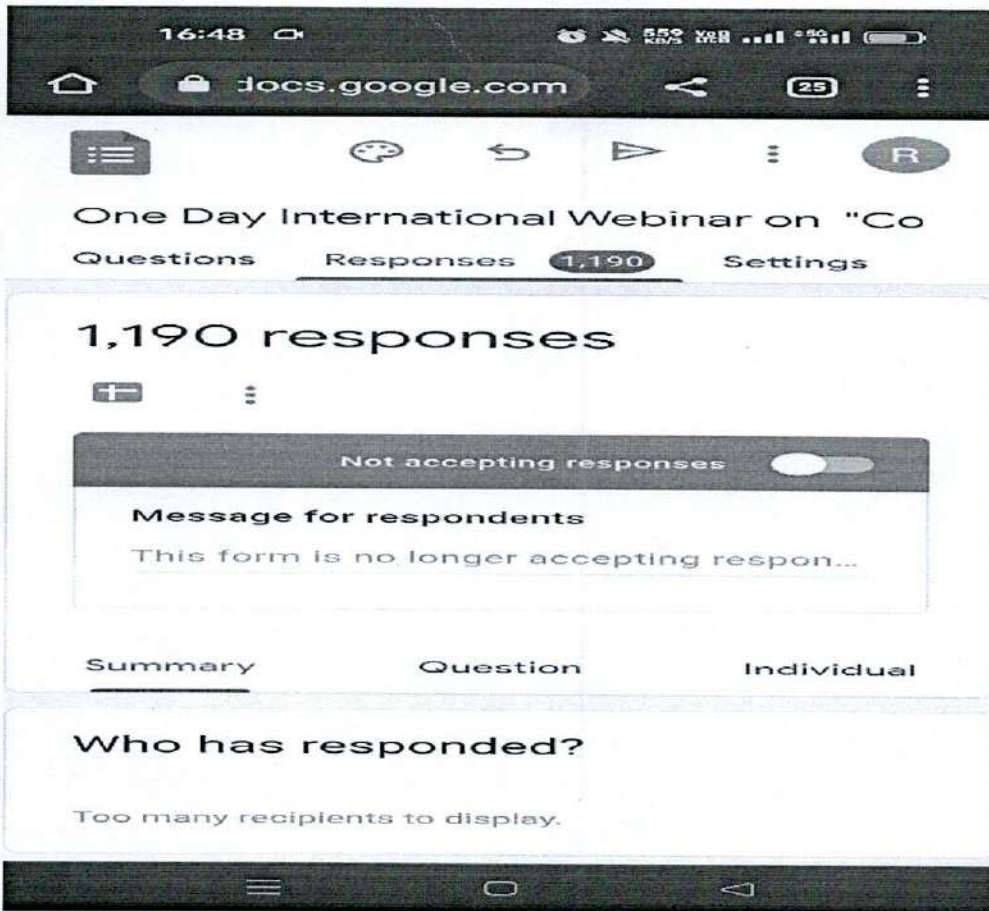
16:48

docs.google.com

25

R

One Day International Webinar on "Co

Questions Responses 1,190 Settings

1,190 responses

Not accepting responses

Message for respondents

This form is no longer accepting respon...

Summary Question Individual

Who has responded?

Too many recipients to display.